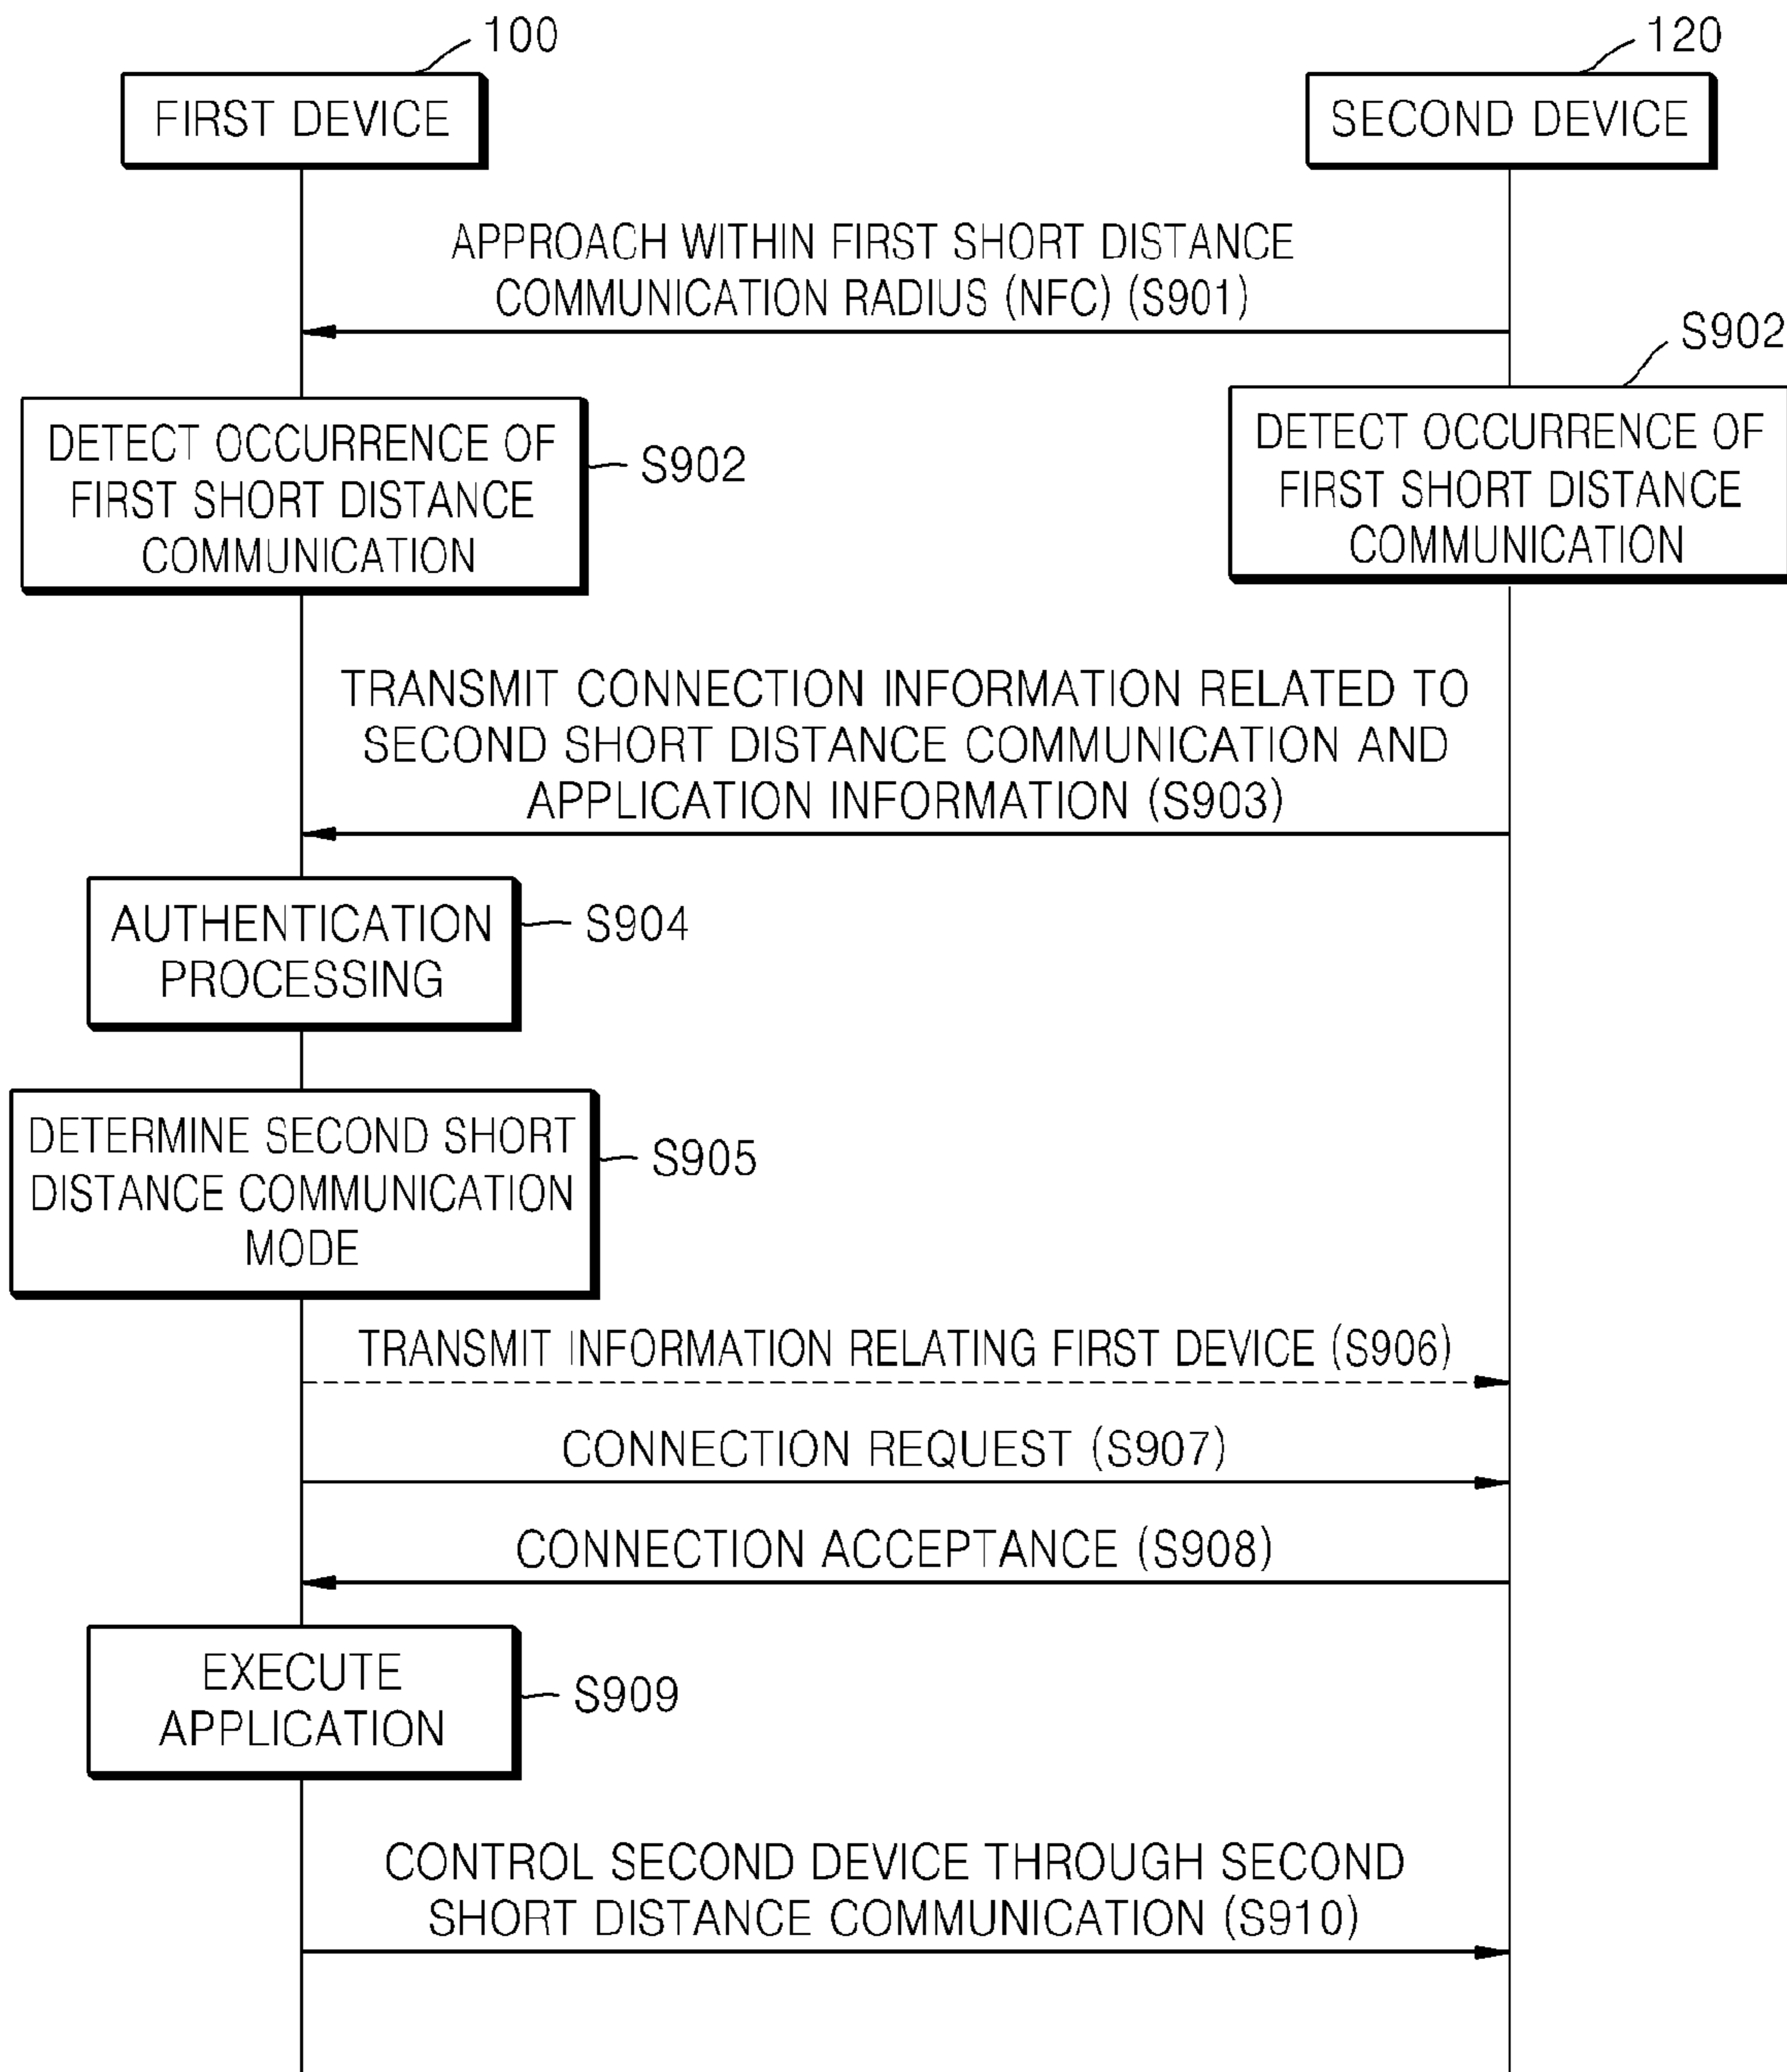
100

FIRST DEVICE

120

SECOND DEVICE

APPROACH WITHIN FIRST SHORT DISTANCE COMMUNICATION RADIUS (NFC) (S901)

S902

DETECT OCCURRENCE OF FIRST SHORT DISTANCE COMMUNICATION

S902

DETECT OCCURRENCE OF FIRST SHORT DISTANCE COMMUNICATION

TRANSMIT CONNECTION INFORMATION RELATED TO SECOND SHORT DISTANCE COMMUNICATION AND APPLICATION INFORMATION (S903)

AUTHENTICATION PROCESSING

S904

DETERMINE SECOND SHORT DISTANCE COMMUNICATION MODE

S905

TRANSMIT INFORMATION RELATING FIRST DEVICE (S906)

CONNECTION REQUEST (S907)

CONNECTION ACCEPTANCE (S908)

EXECUTE APPLICATION

S909

CONTROL SECOND DEVICE THROUGH SECOND SHORT DISTANCE COMMUNICATION (S910)